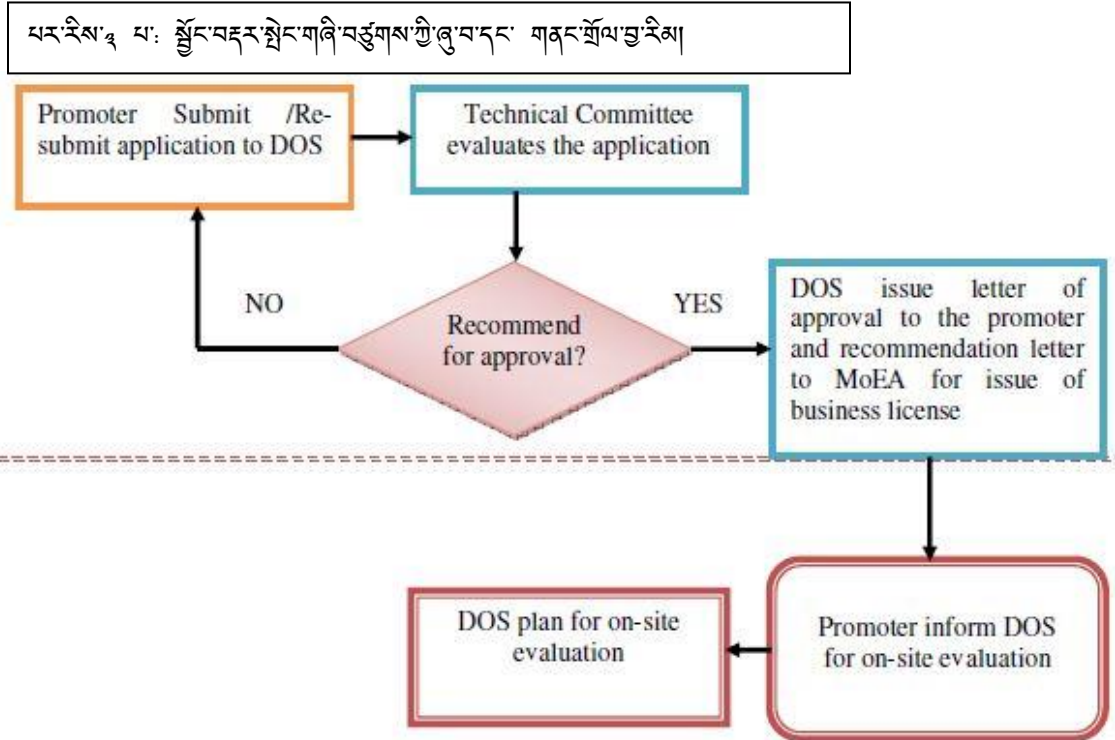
པར་རིས་༣ པ: སྦྱོང་བརྡར་སྡེ་གཞི་བཙུགས་ཀྱི་ཞུ་བ་དང་ གནང་གྲོལ་བྱ་རིམ།

Promoter Submit /Re-submit application to DOS

Technical Committee evaluates the application

NO

Recommend for approval?

YES

DOS issue letter of approval to the promoter and recommendation letter to MoEA for issue of business license

Promoter inform DOS for on-site evaluation

DOS plan for on-site evaluation